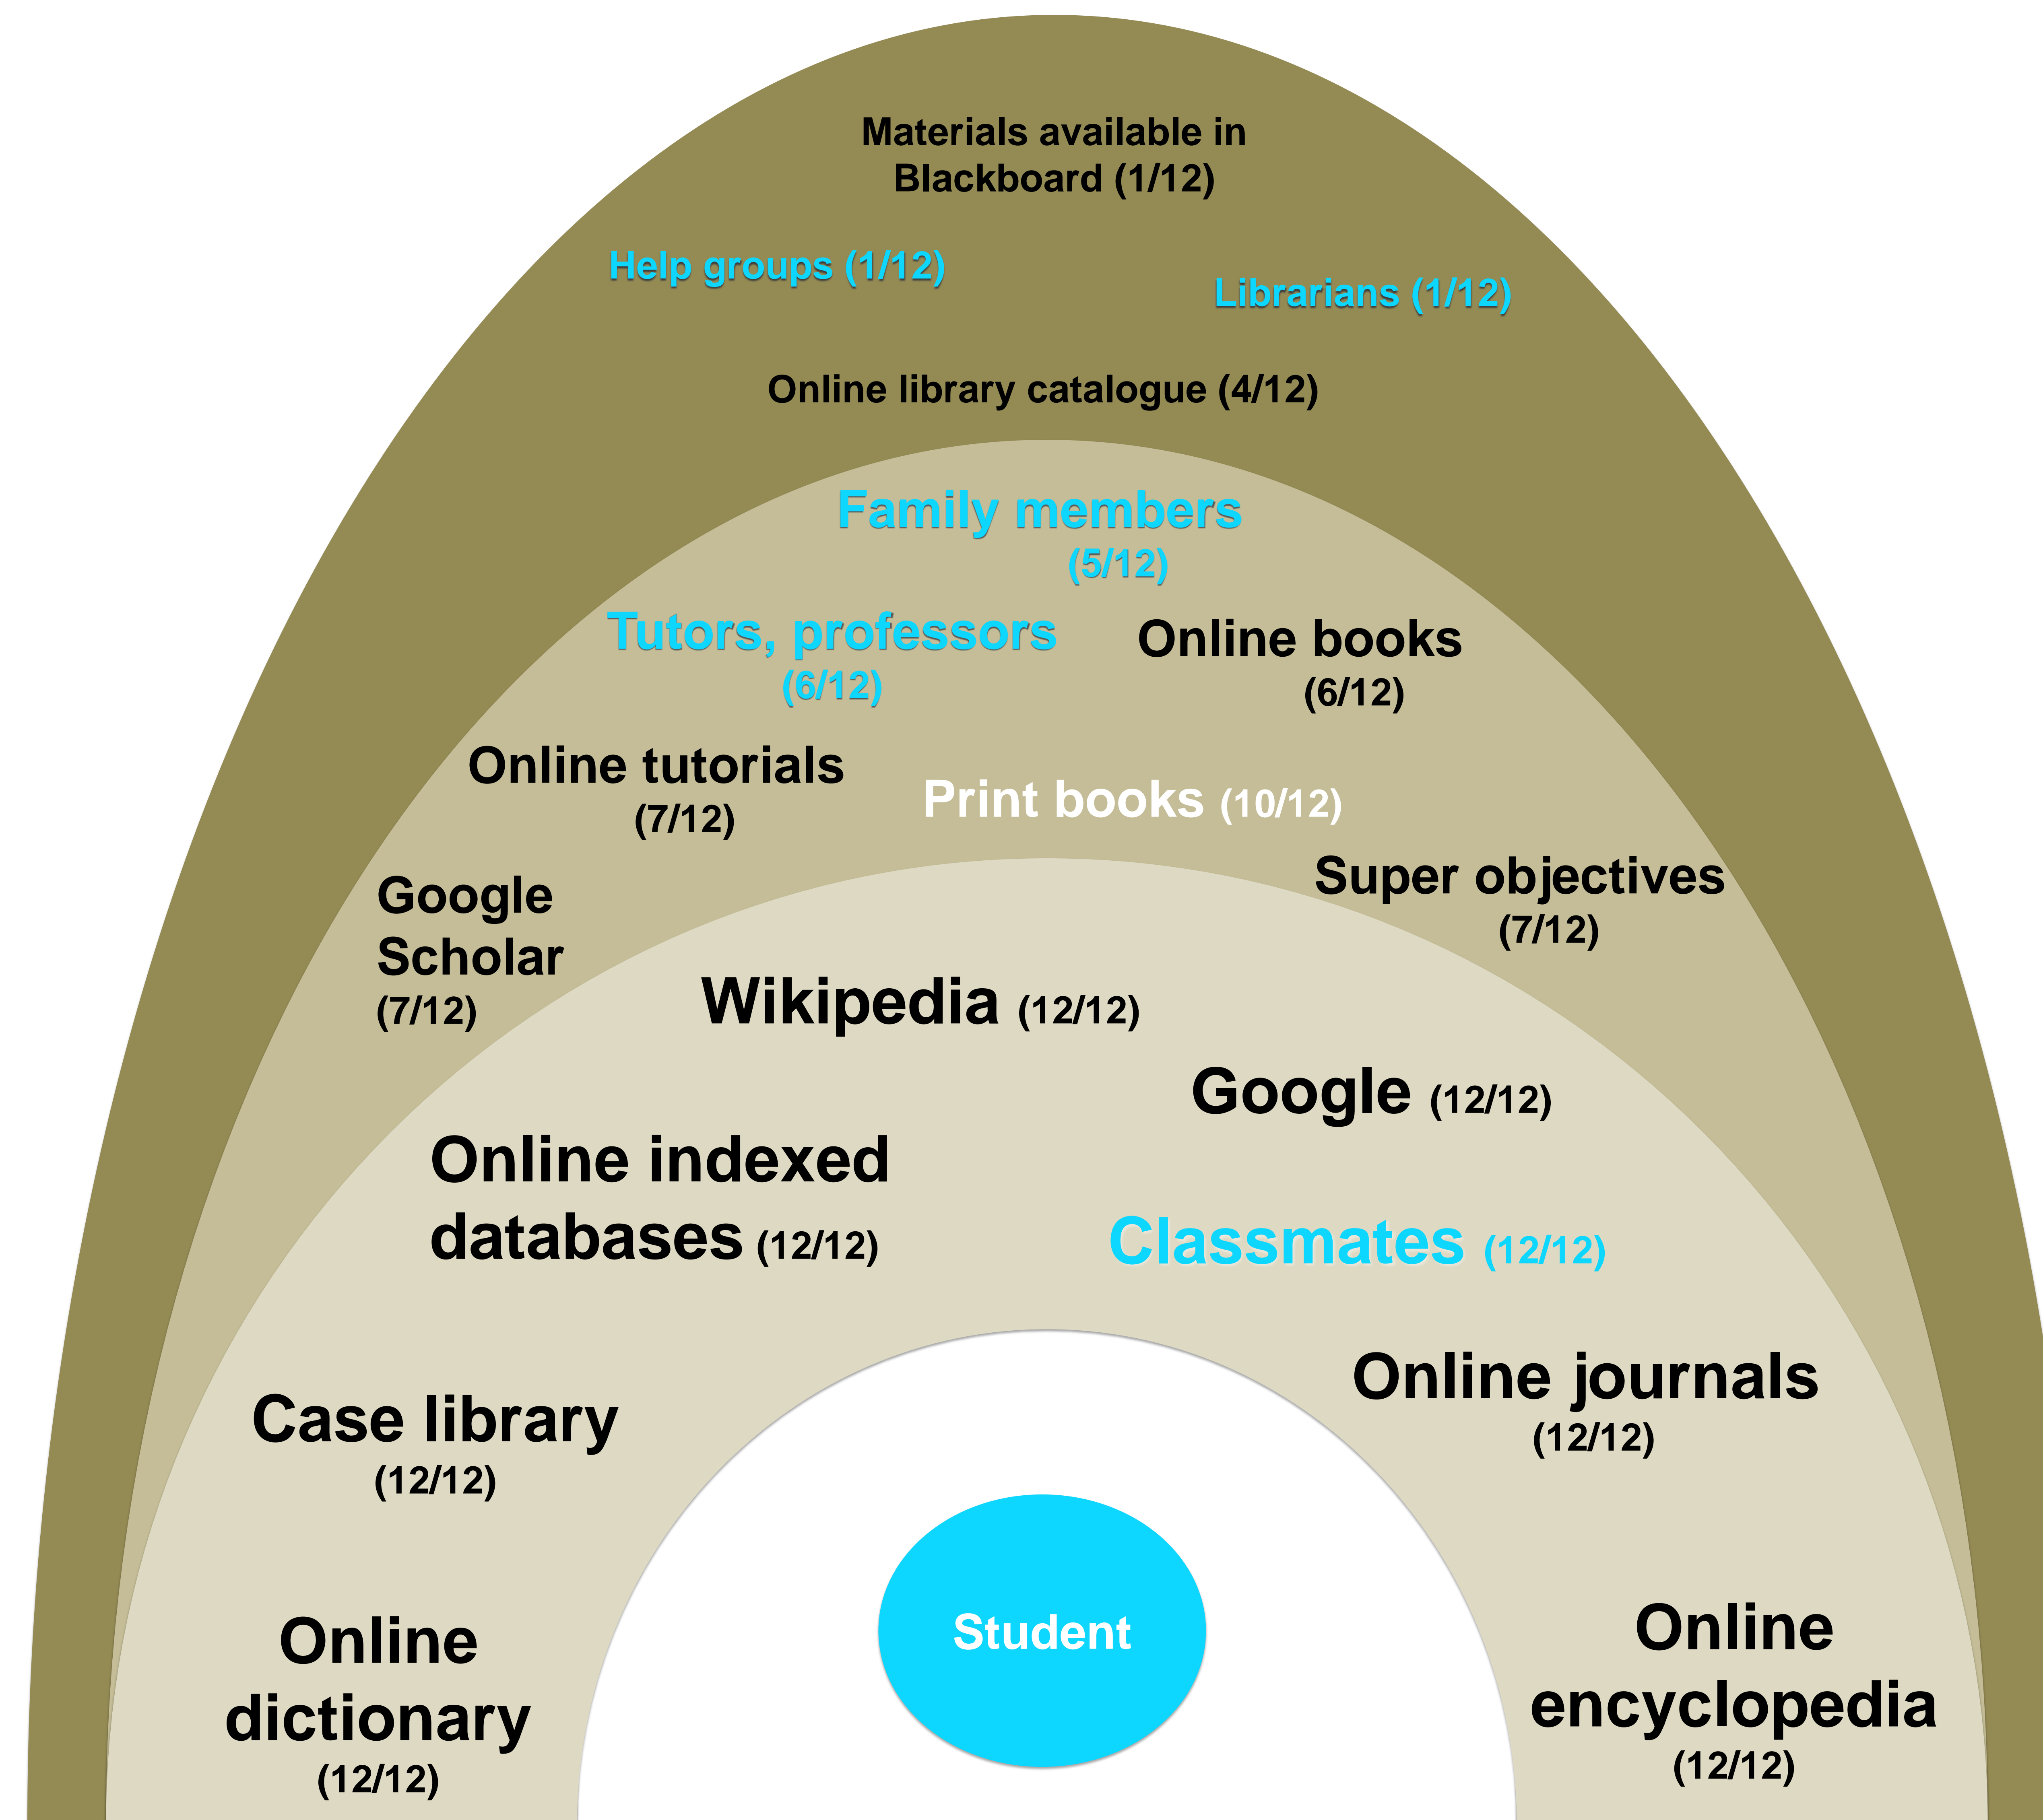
Materials available in Blackboard (1/12)

Help groups (1/12)

Librarians (1/12)

Online library catalogue (4/12)

Family members (5/12)

Tutors, professors (6/12)

Online books (6/12)

Online tutorials (7/12)

Print books (10/12)

Google Scholar (7/12)

Super objectives (7/12)

Wikipedia (12/12)

Google (12/12)

Online indexed databases (12/12)

Classmates (12/12)

Case library (12/12)

Online journals (12/12)

Online dictionary (12/12)

Student

Online encyclopedia (12/12)